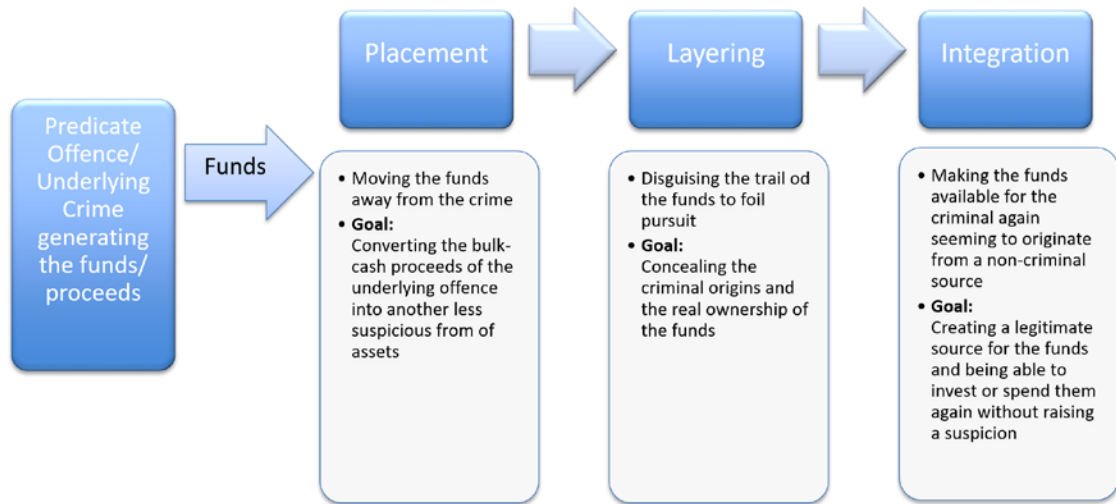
Predicate Offence/ Underlying Crime generating the funds/ proceeds

Funds

Placement

• Moving the funds away from the crime
• **Goal:**
Converting the bulk-cash proceeds of the underlying offence into another less suspicious from of assets

Layering

• Disguising the trail od the funds to foil pursuit
• **Goal:**
Concealing the criminal origins and the real ownership of the funds

Integration

• Making the funds available for the criminal again seeming to originate from a non-criminal source
• **Goal:**
Creating a legitimate source for the funds and being able to invest or spend them again without raising a suspicion